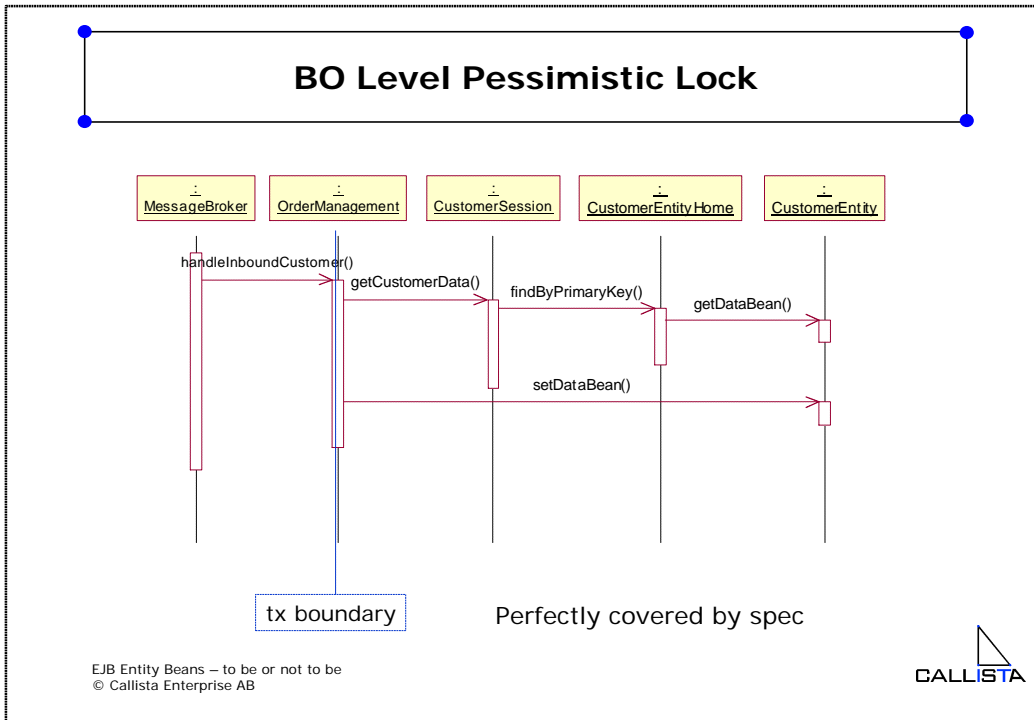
BO Level Pessimistic Lock

:
MessageBroker

:
OrderManagement

:
CustomerSession

:
CustomerEntityHome

:
CustomerEntity

handleInboundCustomer()

getCustomerData()

findByPrimaryKey()

getDataBean()

setDataBean()

tx boundary

Perfectly covered by spec

EJB Entity Beans – to be or not to be
© Callista Enterprise AB

CALLISTA